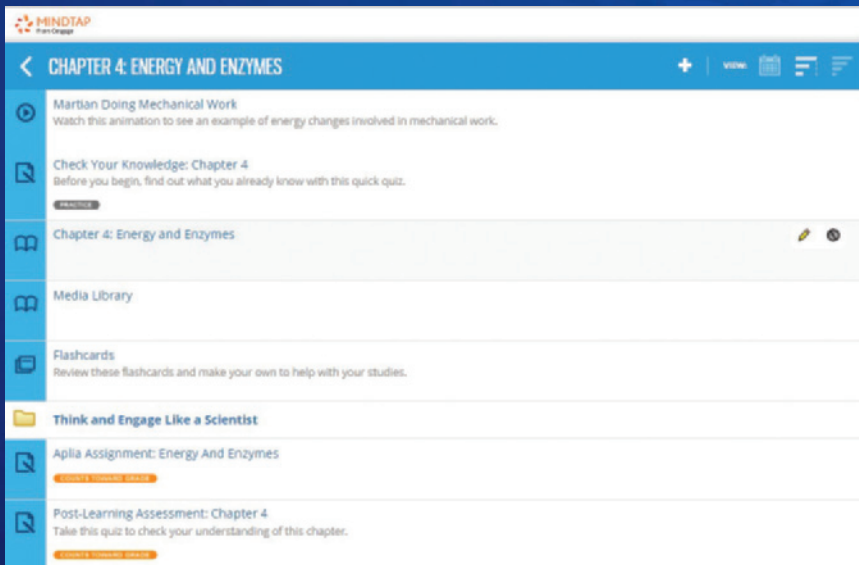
MINDTAP
From Cengage

CHAPTER 4: ENERGY AND ENZYMES

VIEW:

Martian Doing Mechanical Work
Watch this animation to see an example of energy changes involved in mechanical work.

Check Your Knowledge: Chapter 4
Before you begin, find out what you already know with this quick quiz.
PRACTICE

Chapter 4: Energy and Enzymes

Media Library

Flashcards
Review these flashcards and make your own to help with your studies.

Think and Engage Like a Scientist

Aplia Assignment: Energy And Enzymes
COUNTS TOWARD GRADE

Post-Learning Assessment: Chapter 4
Take this quiz to check your understanding of this chapter.
COUNTS TOWARD GRADE